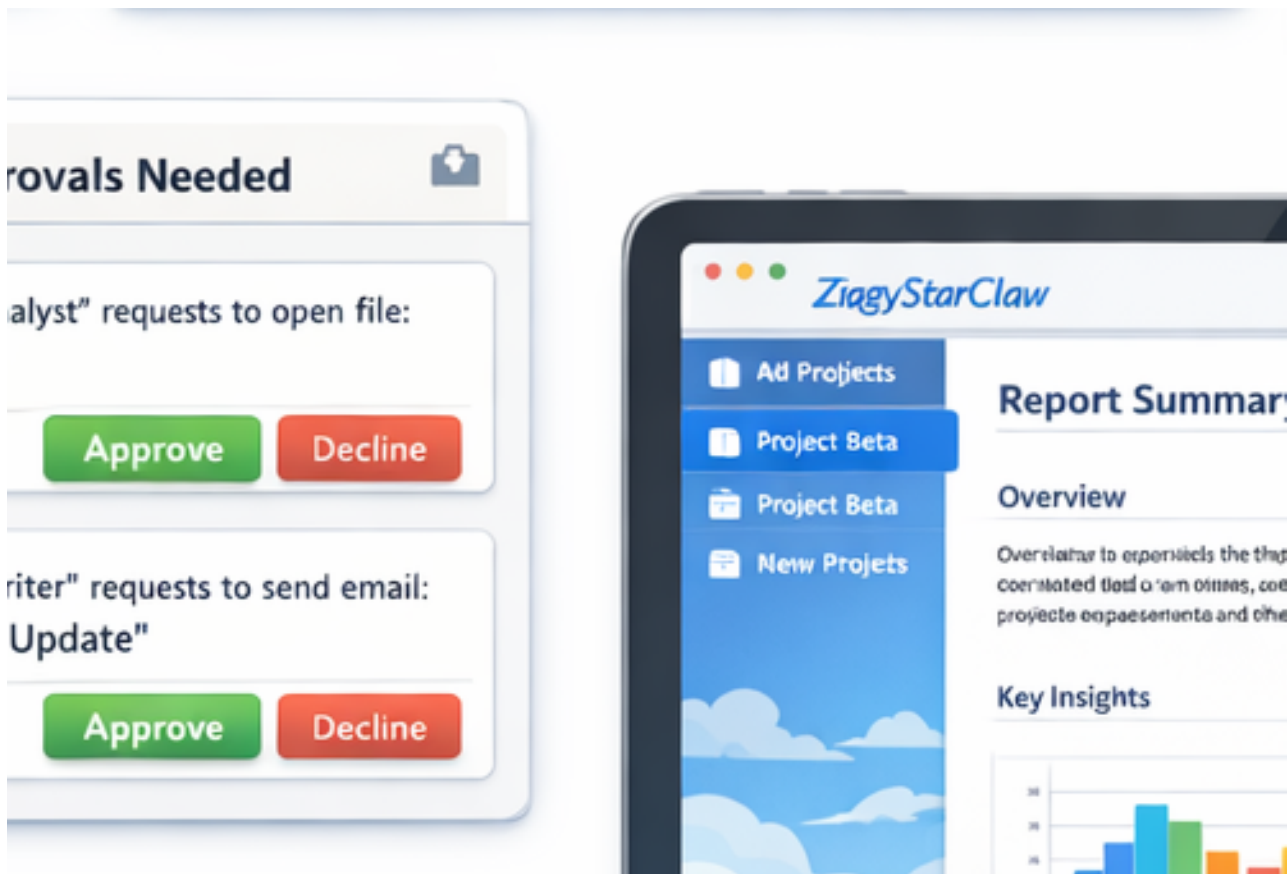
rovals Needed

alyst" requests to open file:

Approve Decline

riter" requests to send email: Update"

Approve Decline

ZiagyStarClaw

Ad Projects

Project Beta

Project Beta

New Projets

Report Summary

Overview

Overslatar to eperniels the thp
cornlated tied o'ern oimes, ce
proyecte eapaesentents and ohe

Key Insights